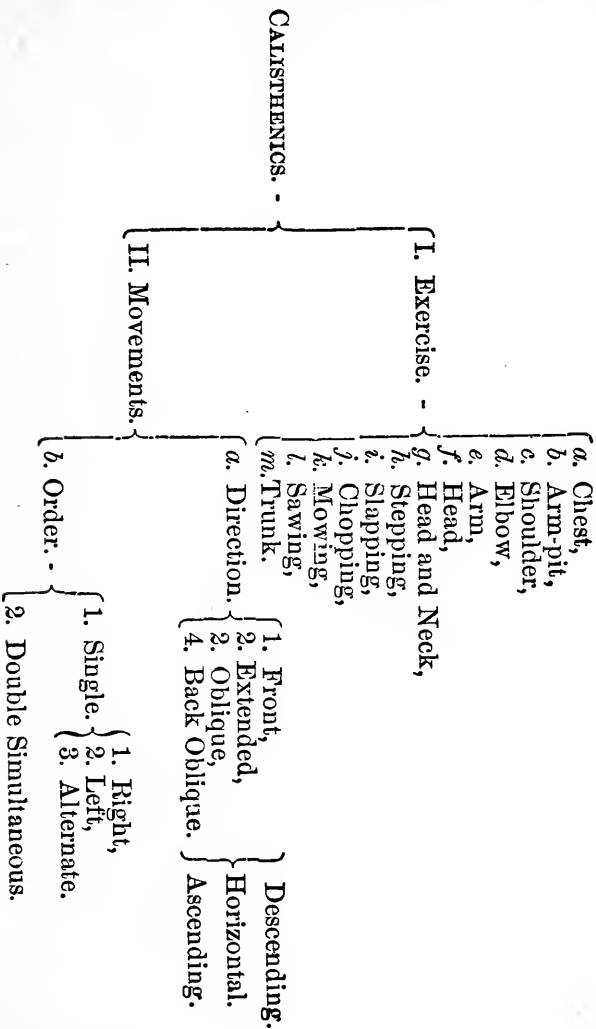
CALISTHENICS. -

I. Exercise. -
a. Chest,
b. Arm-pit,
c. Shoulder,
d. Elbow,
e. Arm,
f. Head,
g. Head and Neck,
h. Stepping,
i. Slapping,
j. Chopping,
k. Mowing,
l. Sawing,
m. Trunk.

II. Movements.
a. Direction.
1. Front,
2. Extended,
2. Oblique,
4. Back Oblique.
Descending.
Horizontal.
Ascending.

b. Order. -
1. Single.
1. Right,
2. Left,
3. Alternate.
2. Double Simultaneous.